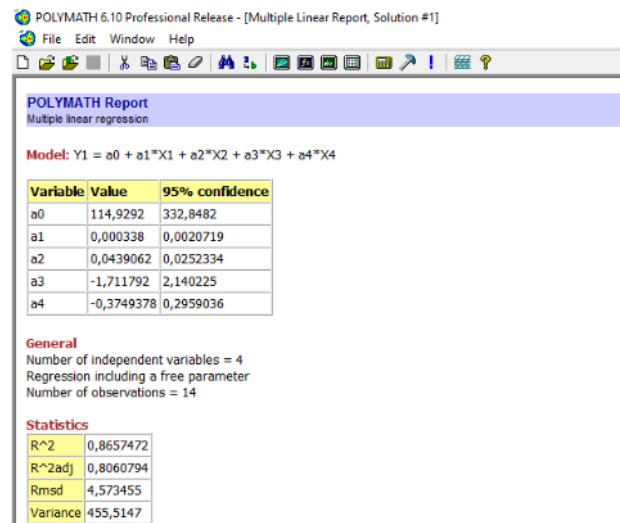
POLYMATH 6.10 Professional Release - [Multiple Linear Report, Solution #1]
File Edit Window Help

POLYMATH Report
Multiple linear regression

Model: Y1 = a0 + a1*X1 + a2*X2 + a3*X3 + a4*X4

| Variable | Value | 95% confidence |
|---|---|---|
| a0 | 114,9292 | 332,8482 |
| a1 | 0,000338 | 0,0020719 |
| a2 | 0,0439062 | 0,0252334 |
| a3 | -1,711792 | 2,140225 |
| a4 | -0,3749378 | 0,2959036 |

General
Number of independent variables = 4
Regression including a free parameter
Number of observations = 14

Statistics

| R^2 | 0,8657472 |
|---|---|
| R^2adj | 0,8060794 |
| Rmsd | 4,573455 |
| Variance | 455,5147 |